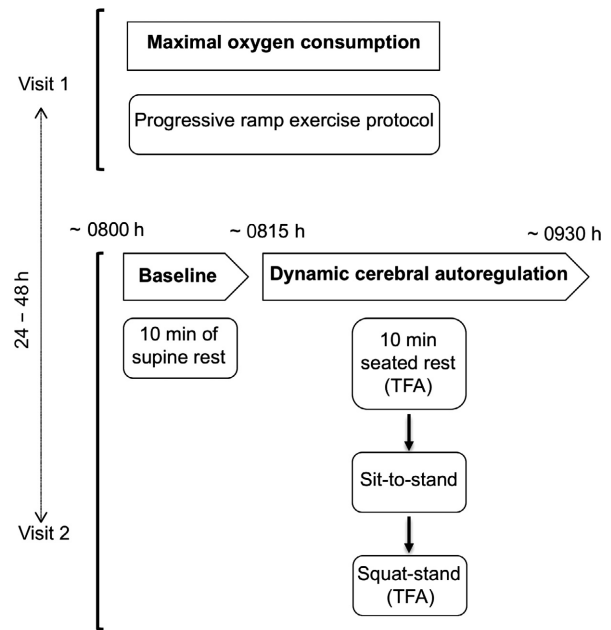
Visit 1

Maximal oxygen consumption

Progressive ramp exercise protocol

24 – 48 h

~ 0800 h

~ 0815 h

~ 0930 h

Baseline

Dynamic cerebral autoregulation

10 min of supine rest

10 min seated rest (TFA)

Sit-to-stand

Squat-stand (TFA)

Visit 2